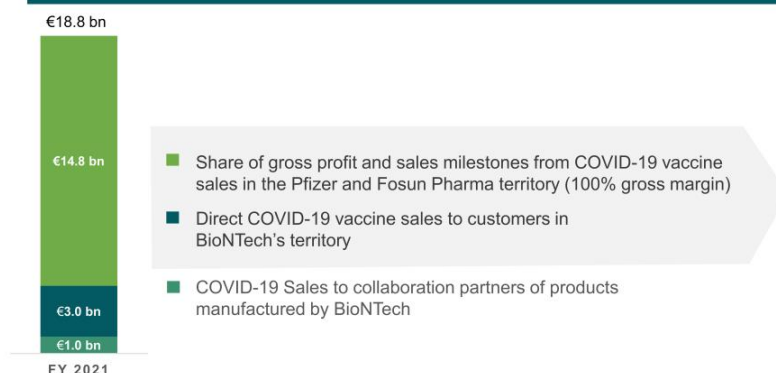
€18.8 bn

€14.8 bn

€3.0 bn

€1.0 bn

FY 2021

Share of gross profit and sales milestones from COVID-19 vaccine sales in the Pfizer and Fosun Pharma territory (100% gross margin)

Direct COVID-19 vaccine sales to customers in BioNTech's territory

COVID-19 Sales to collaboration partners of products manufactured by BioNTech